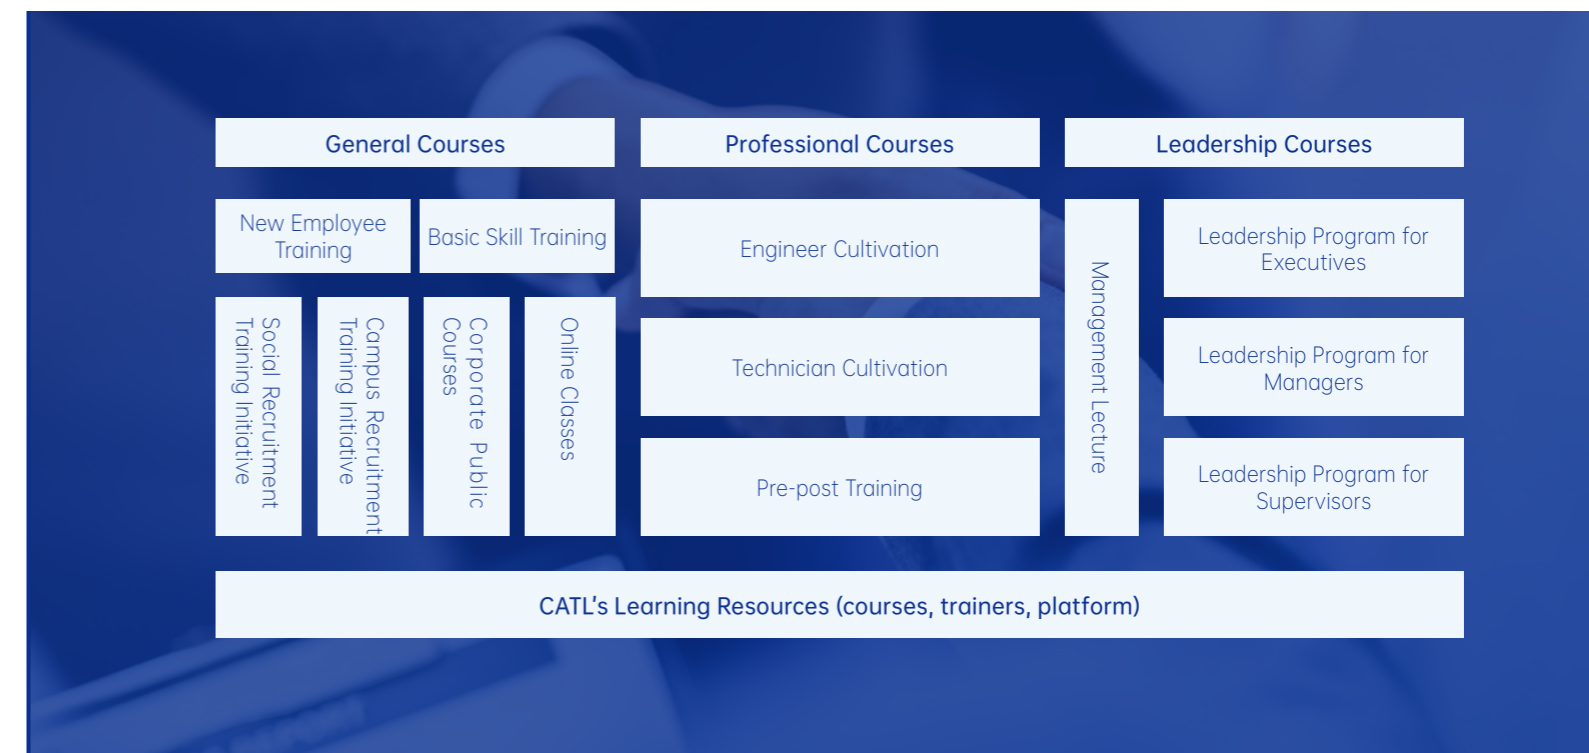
General Courses

Professional Courses

Leadership Courses

New Employee Training

Basic Skill Training

Social Recruitment Training Initiative

Campus Recruitment Training Initiative

Corporate Public Courses

Online Classes

Engineer Cultivation

Technician Cultivation

Pre-post Training

Management Lecture

Leadership Program for Executives

Leadership Program for Managers

Leadership Program for Supervisors

CATL's Learning Resources (courses, trainers, platform)